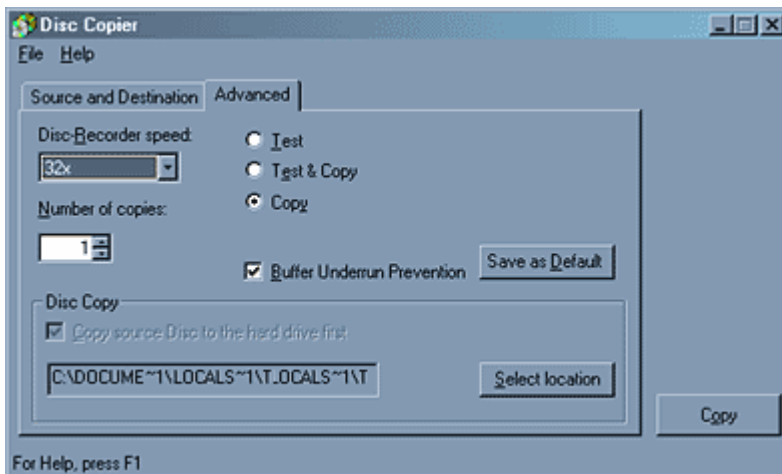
Disc Copier

File Help

Source and Destination | Advanced

Disc-Recorder speed:

32x

Number of copies:

1

Test

Test & Copy

Copy

Buffer Underrun Prevention

Save as Default

Disc Copy

Copy source Disc to the hard drive first

C:\DOCUME~1\LOCALS~1\T.OCALS~1\T

Select location

Copy

For Help, press F1